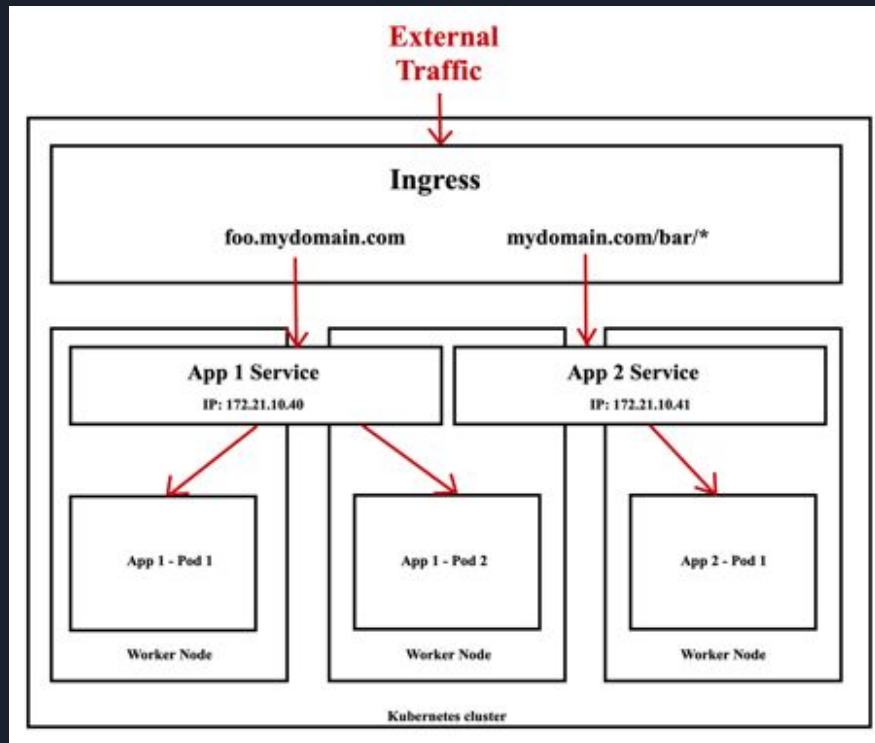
External Traffic

Ingress

foo.mydomain.com

mydomain.com/bar/*

App 1 Service

IP: 172.21.10.40

App 2 Service

IP: 172.21.10.41

App 1 - Pod 1

App 1 - Pod 2

App 2 - Pod 1

Worker Node

Worker Node

Worker Node

Kubernetes cluster